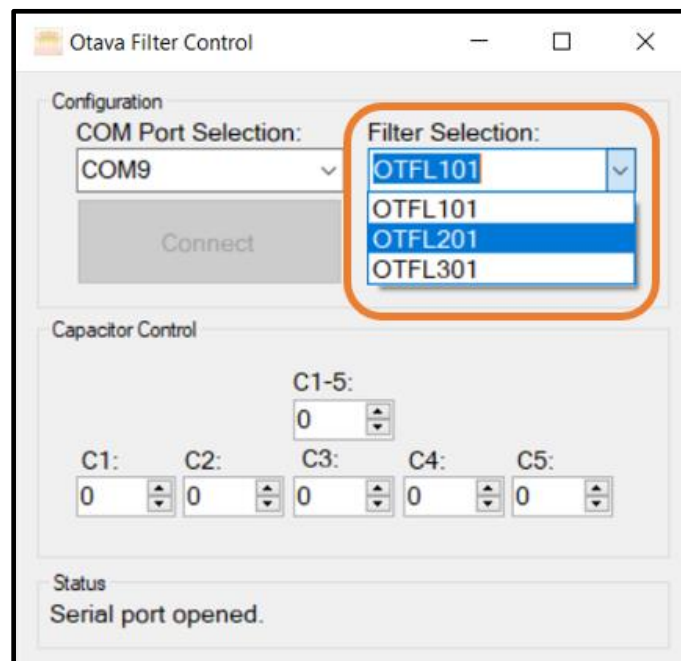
Otava Filter Control

Configuration
COM Port Selection:
COM9
Connect
Filter Selection:
OTFL101
OTFL101
OTFL201
OTFL301

Capacitor Control
C1-5:
0
C1:
0
C2:
0
C3:
0
C4:
0
C5:
0

Status
Serial port opened.